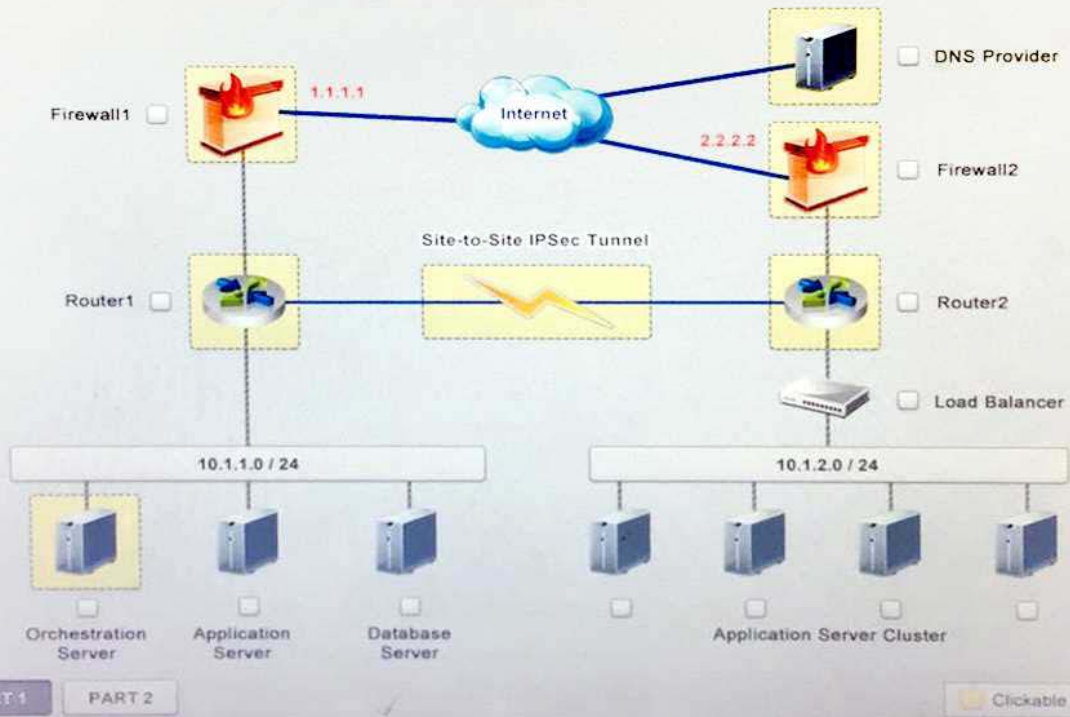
Firewall1

1.1.1.1

Internet

DNS Provider

2.2.2.2

Firewall2

Site-to-Site IPSec Tunnel

Router1

Router2

Load Balancer

10.1.1.0 / 24

10.1.2.0 / 24

Orchestration Server

Application Server

Database Server

Application Server Cluster

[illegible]T 1

PART 2

Clickable